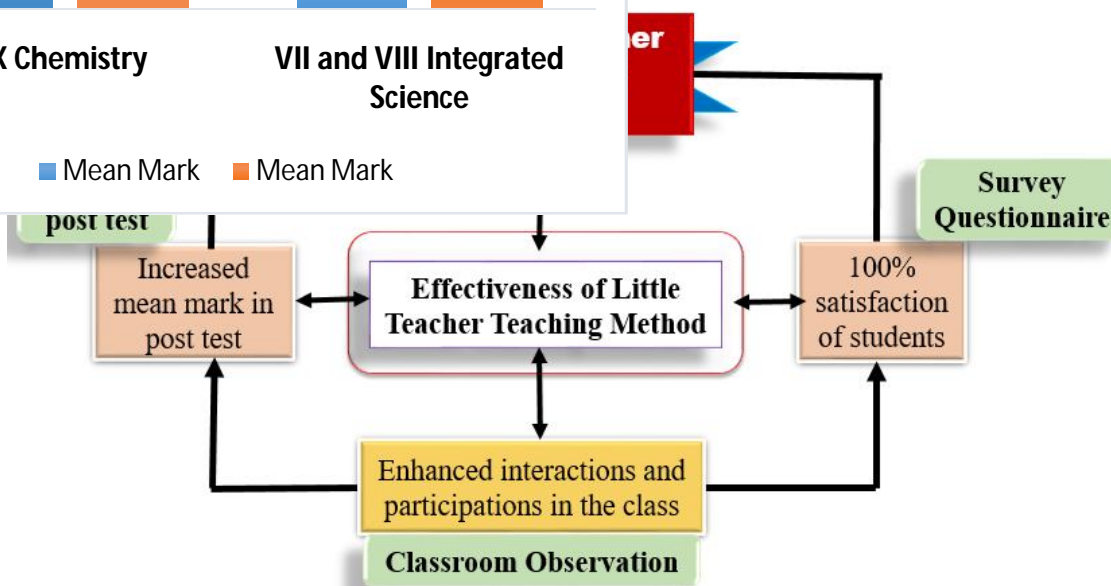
X Chemistry

VII and VIII Integrated Science

Mean Mark Mean Mark

er

post test

Survey Questionnaire

Increased mean mark in post test

Effectiveness of Little Teacher Teaching Method

100% satisfaction of students

Enhanced interactions and participations in the class

Classroom Observation